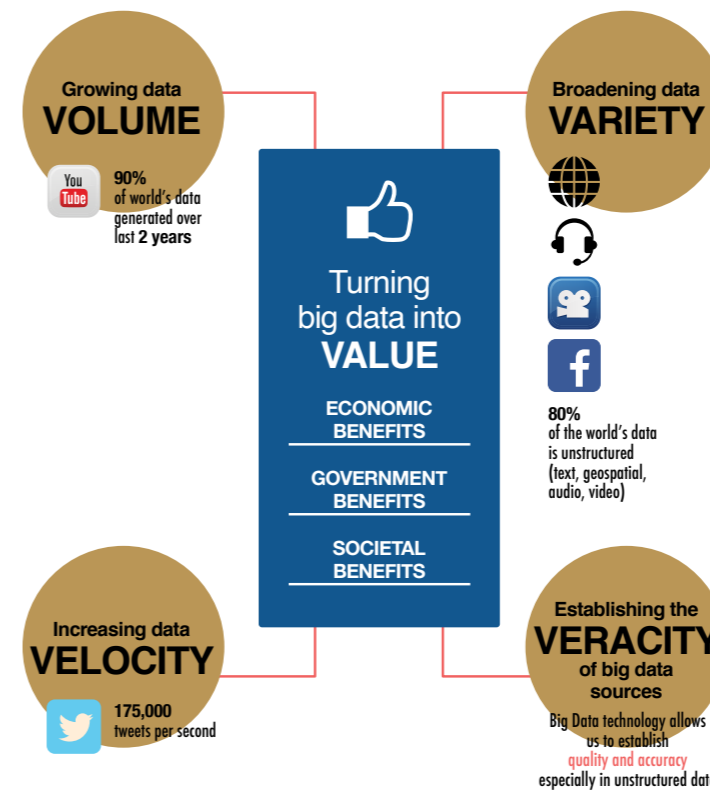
Growing data
VOLUME

You Tube

90%
of world's data generated over last 2 years

Broadening data
VARIETY

80%
of the world's data is unstructured (text, geospatial, audio, video)

Turning big data into
VALUE

ECONOMIC BENEFITS

GOVERNMENT BENEFITS

SOCIETAL BENEFITS

Increasing data
VELOCITY

175,000
tweets per second

Establishing the
VERACITY
of big data sources

Big Data technology allows us to establish quality and accuracy especially in unstructured dat